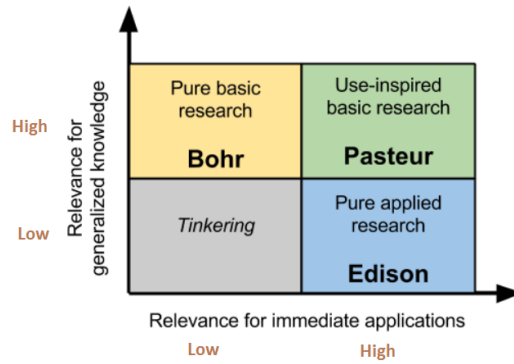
Relevance for generalized knowledge

High

Low

Pure basic research

Bohr

Use-inspired basic research

Pasteur

Tinkering

Pure applied research

Edison

Relevance for immediate applications

Low

High